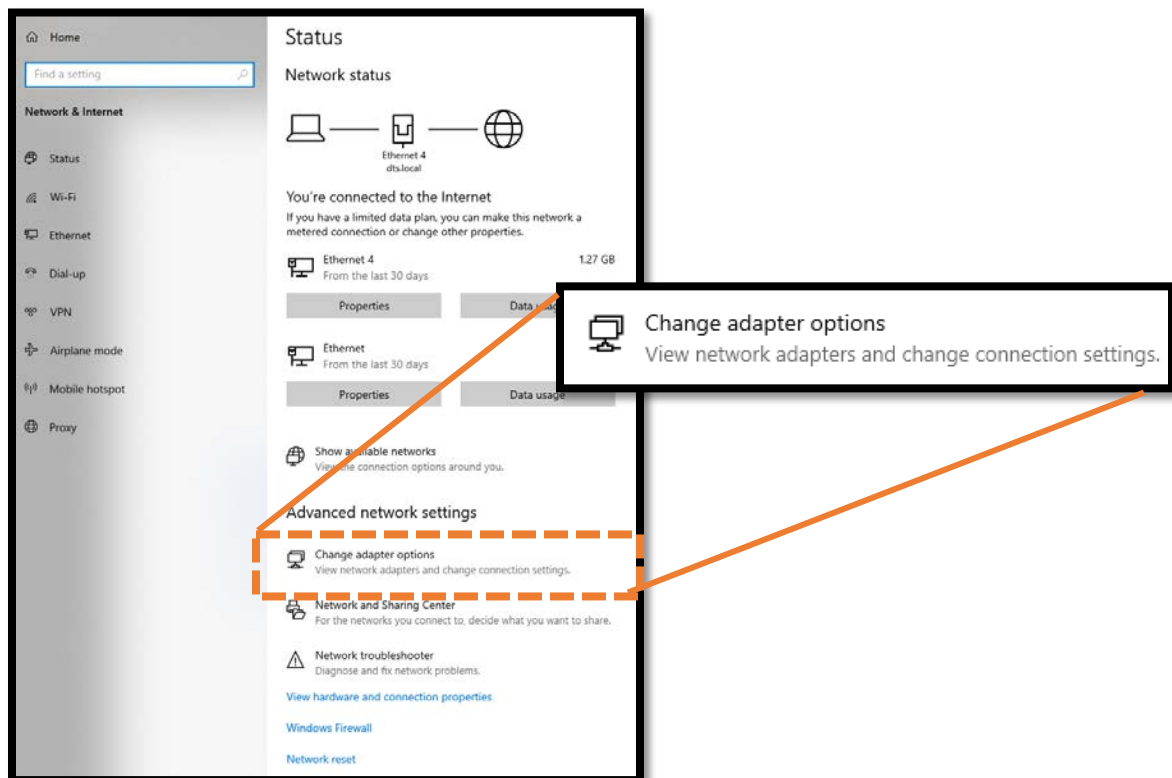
Home

Find a setting

Network & Internet

Status

Wi-Fi

Ethernet

Dial-up

VPN

Airplane mode

Mobile hotspot

Proxy

Status

Network status

Ethernet 4
dts.local

You're connected to the Internet

If you have a limited data plan, you can make this network a metered connection or change other properties.

Ethernet 4
From the last 30 days

1.27 GB

Properties

Data usage

Ethernet
From the last 30 days

Properties

Data usage

Show available networks
View the connection options around you.

Advanced network settings

Change adapter options
View network adapters and change connection settings.

Network and Sharing Center
For the networks you connect to, decide what you want to share.

Network troubleshooter
Diagnose and fix network problems.

View hardware and connection properties

Windows Firewall

Network reset

Change adapter options
View network adapters and change connection settings.